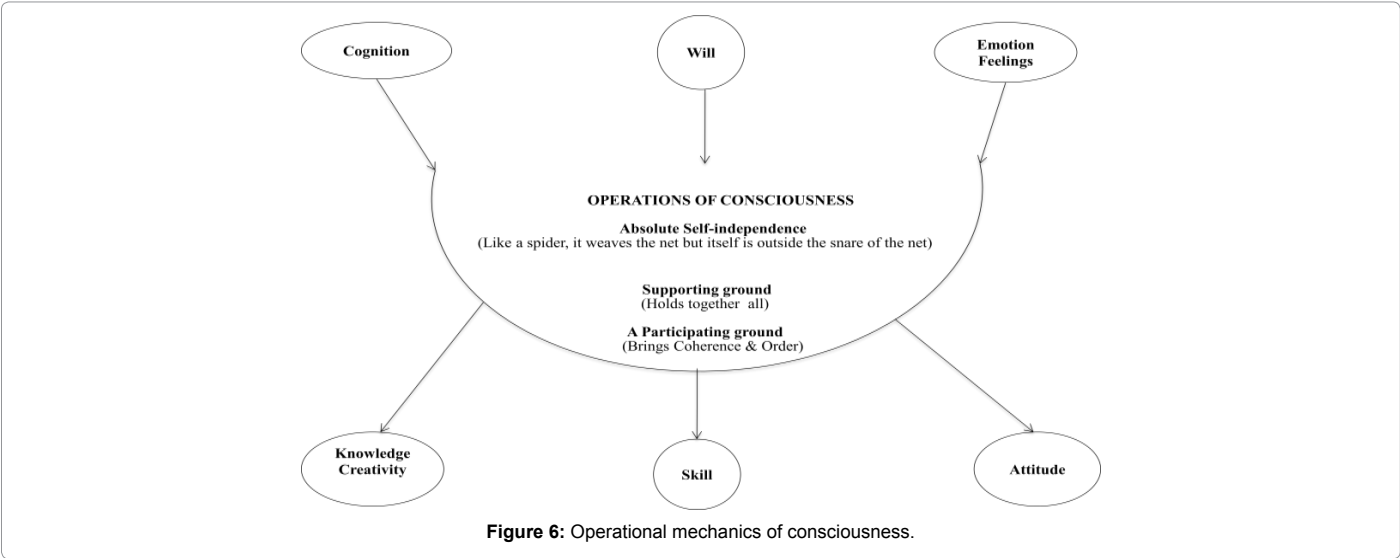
Cognition

Will

Emotion Feelings

OPERATIONS OF CONSCIOUSNESS

Absolute Self-independence
(Like a spider, it weaves the net but itself is outside the snare of the net)

Supporting ground
(Holds together all)

A Participating ground
(Brings Coherence & Order)

Knowledge Creativity

Skill

Attitude

Figure 6: Operational mechanics of consciousness.